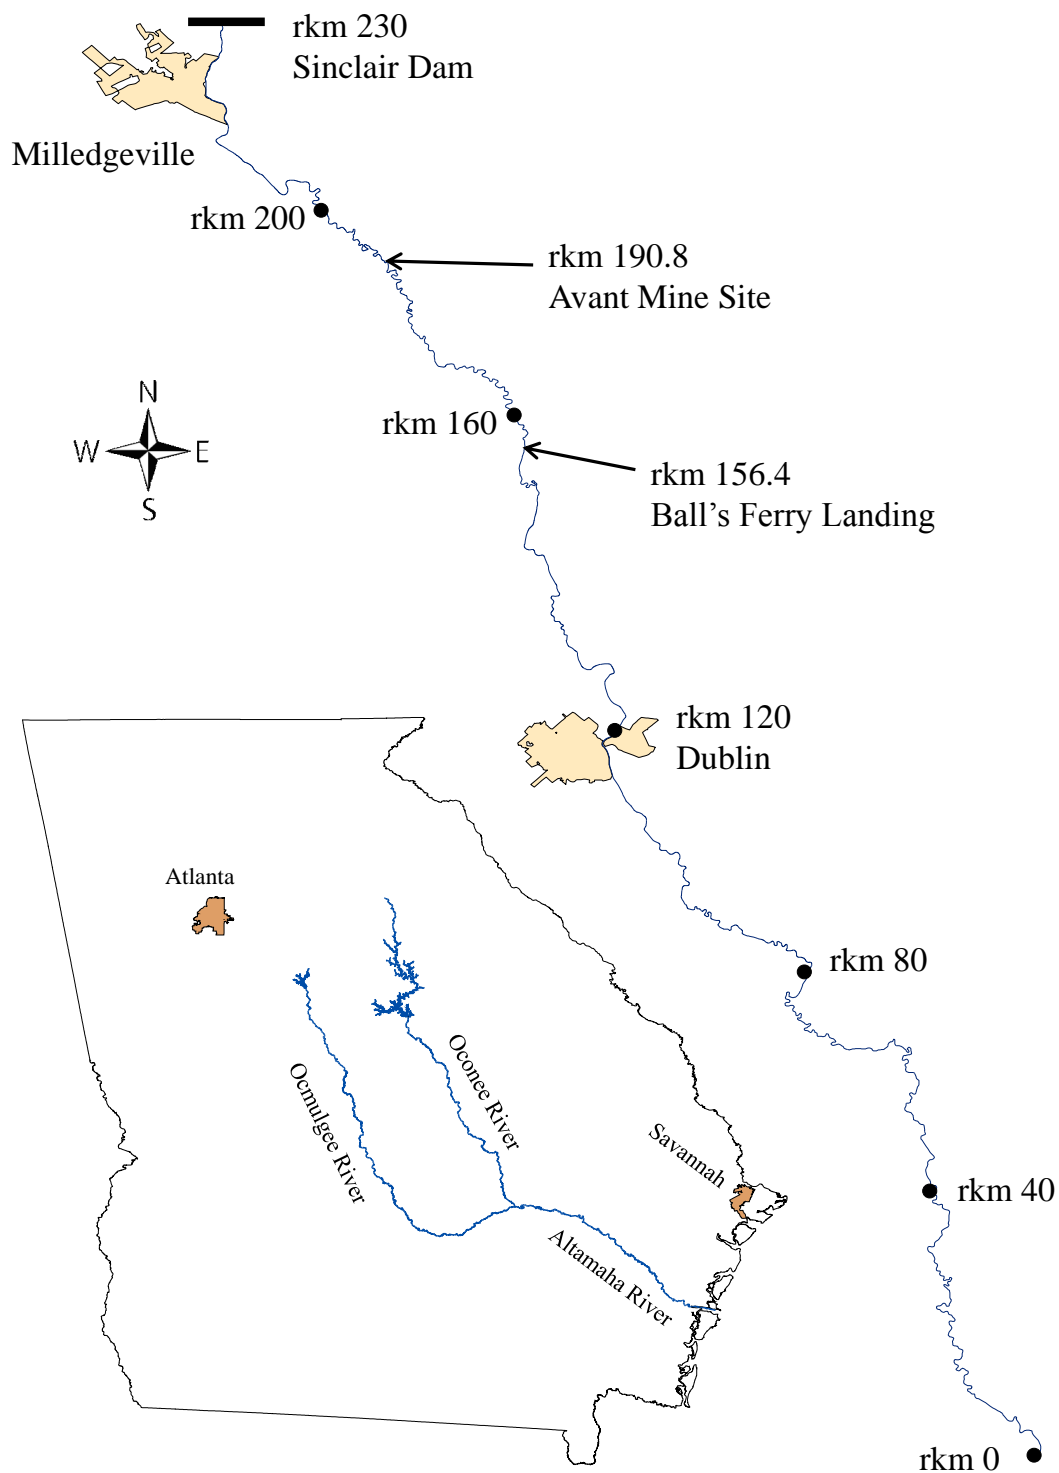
rkm 230
Sinclair Dam

Milledgeville

rkm 200

rkm 190.8
Avant Mine Site

N
W E
S

rkm 160

rkm 156.4
Ball’s Ferry Landing

rkm 120
Dublin

Atlanta

rkm 80

Oconee River

Ocmulgee River

Savannah

rkm 40

Altamaha River

rkm 0